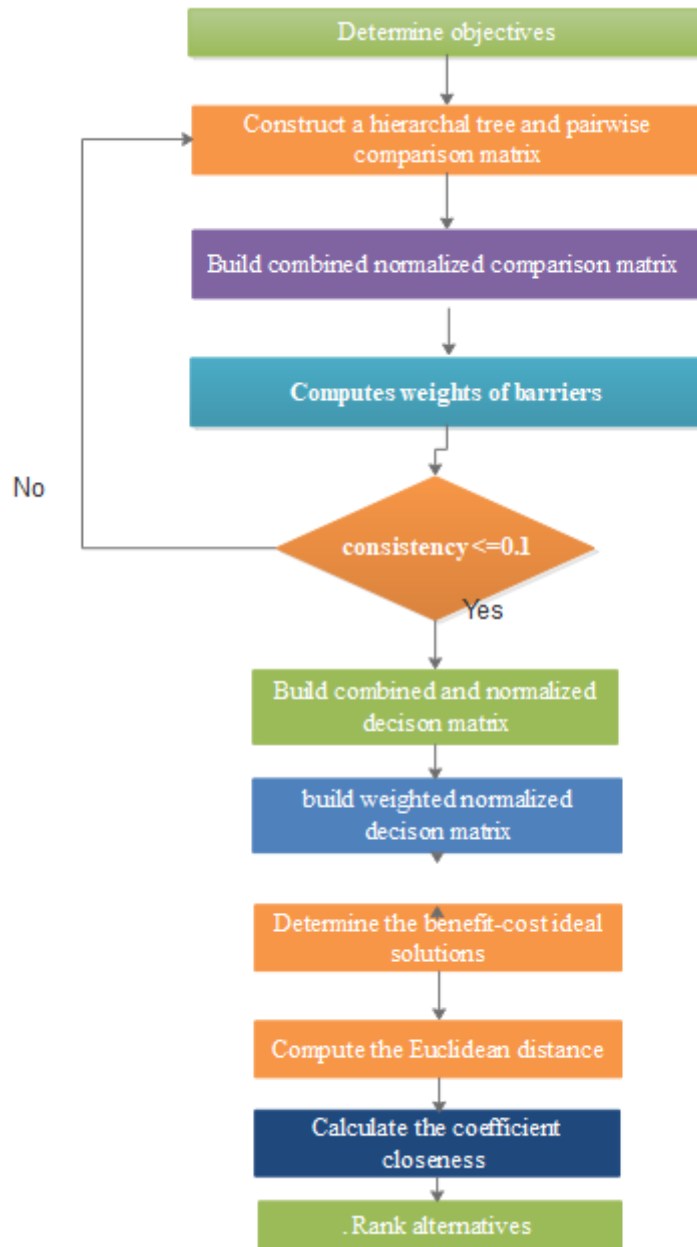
Determine objectives

Construct a hierarchal tree and pairwise comparison matrix

Build combined normalized comparison matrix

Computes weights of barriers

No

consistency <=0.1

Yes

Build combined and normalized decison matrix

build weighted normalized decison matrix

Determine the benefit-cost ideal solutions

Compute the Euclidean distance

Calculate the coefficient closeness

. Rank alternatives